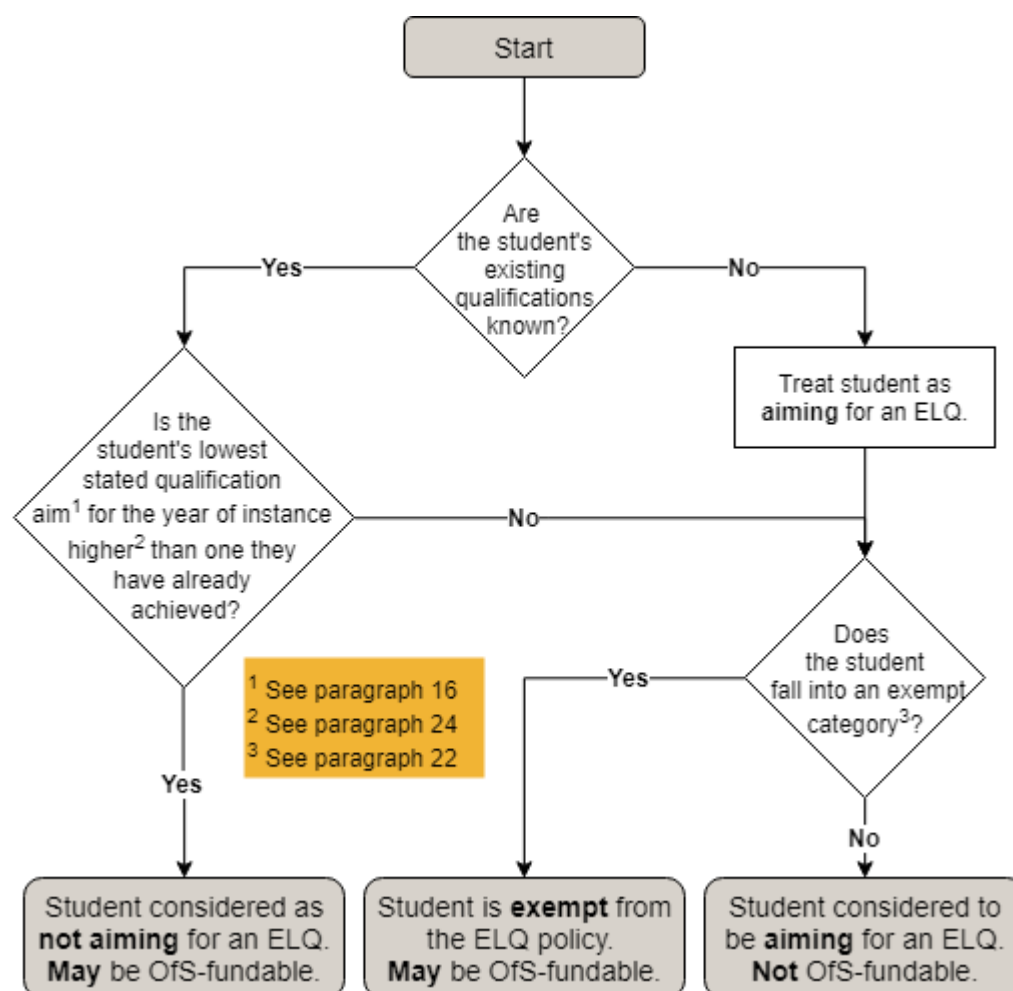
Start

Are the student's existing qualifications known?

Yes

No

Treat student as **aiming** for an ELQ.

Is the student's lowest stated qualification aim$^1$ for the year of instance higher$^2$ than one they have already achieved?

No

Does the student fall into an exempt category$^3$?

Yes

$^1$ See paragraph 16
$^2$ See paragraph 24
$^3$ See paragraph 22

Yes

No

Student considered as **not aiming** for an ELQ. **May** be OfS-fundable.

Student is **exempt** from the ELQ policy. **May** be OfS-fundable.

Student considered to be **aiming** for an ELQ. **Not** OfS-fundable.